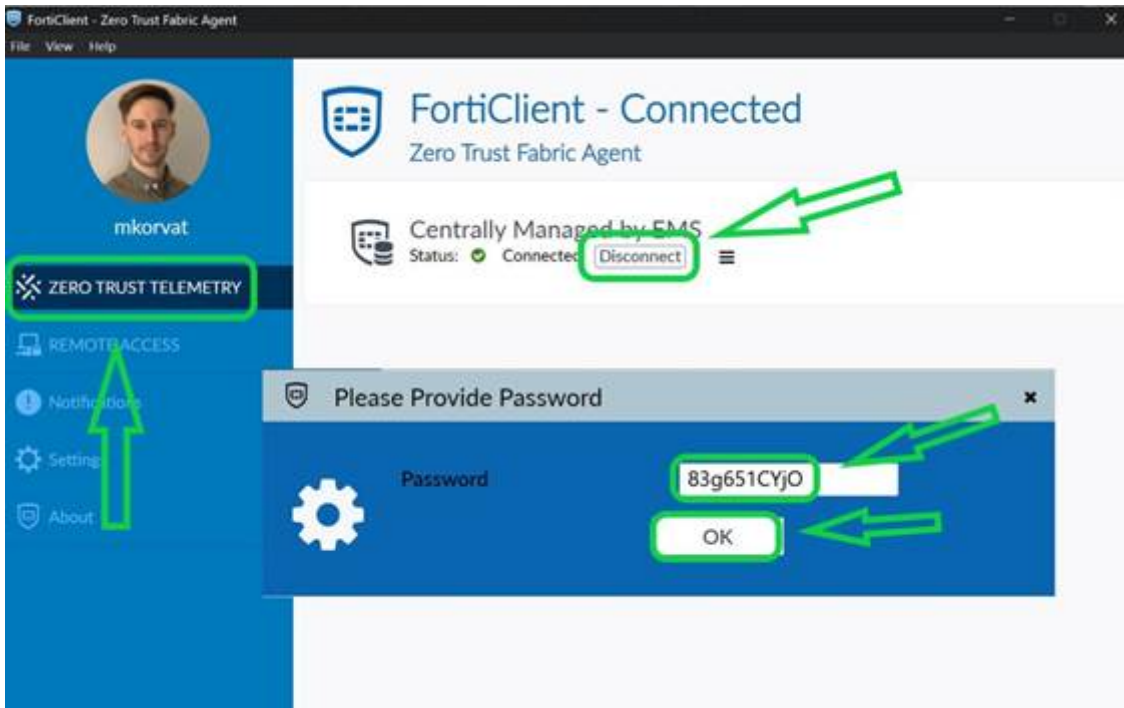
FortiClient - Zero Trust Fabric Agent

File View Help

mkorvat

ZERO TRUST TELEMETRY

REMOTE ACCESS

Notifications

Settings

About

FortiClient - Connected

Zero Trust Fabric Agent

Centrally Managed by EMS

Status: Connected Disconnect

Please Provide Password

×

Password 83g651CYjO

OK